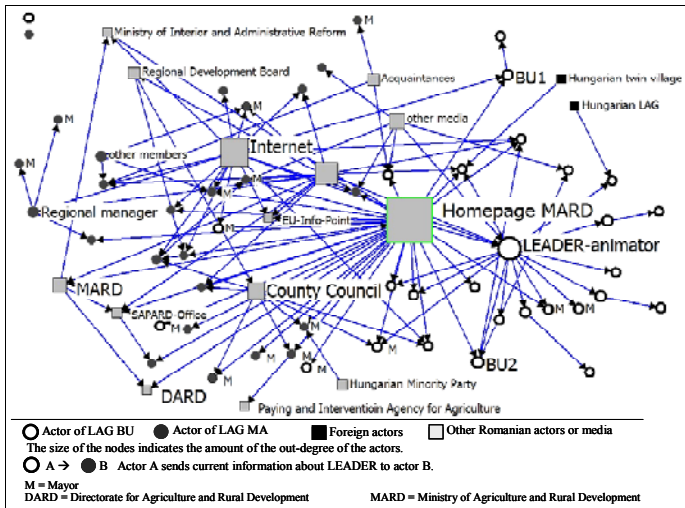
Ministry of Interior and Administrative Reform
M
Regional Development Board
Acquaintances
BU1
Hungarian twin village
Hungarian LAG
M
other media
M
other members
Internet
M
M
Regional manager
EU-Info-Point
Homepage MARD
M
LEADER-animator
MARD
County Council
SAPARD-Office
M
M
M
M
M
M
BU2
DARD
Hungarian Minority Party
Paying and Interventioin Agency for Agriculture

Actor of LAG BU   Actor of LAG MA   Foreign actors   Other Romanian actors or media
The size of the nodes indicates the amount of the out-degree of the actors.
A → B   Actor A sends current information about LEADER to actor B.
M = Mayor
DARD = Directorate for Agriculture and Rural Development   MARD = Ministry of Agriculture and Rural Development